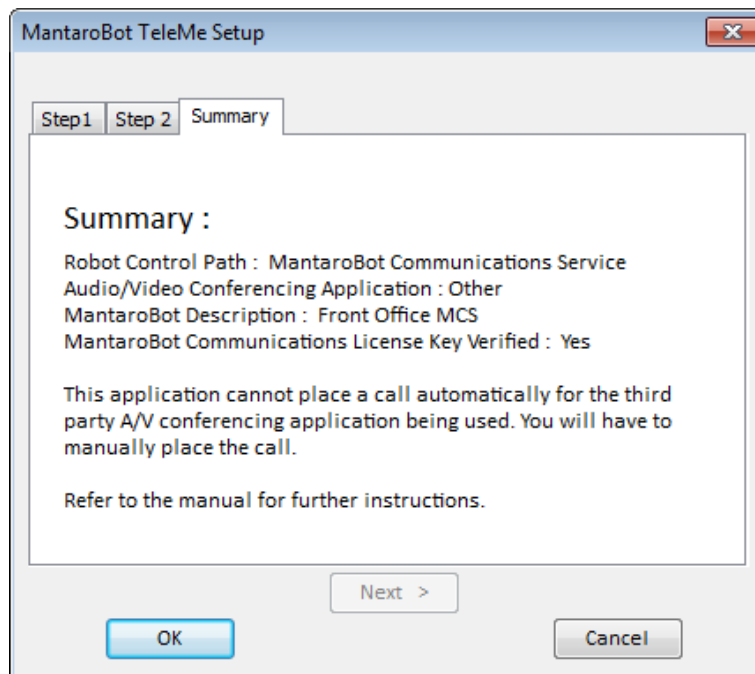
MantaroBot TeleMe Setup

Step1 | Step 2 | Summary

Summary :

Robot Control Path : MantaroBot Communications Service
Audio/Video Conferencing Application : Other
MantaroBot Description : Front Office MCS
MantaroBot Communications License Key Verified : Yes

This application cannot place a call automatically for the third party A/V conferencing application being used. You will have to manually place the call.

Refer to the manual for further instructions.

Next >

OK

Cancel